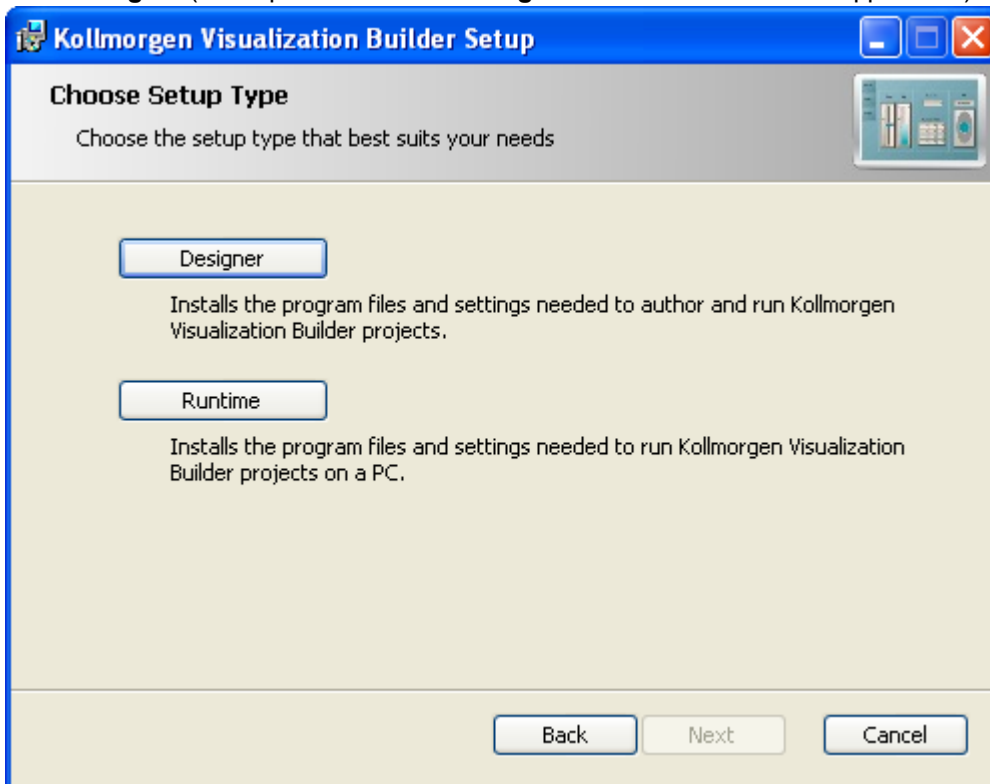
Kollmorgen Visualization Builder Setup

Choose Setup Type

Choose the setup type that best suits your needs

Designer

Installs the program files and settings needed to author and run Kollmorgen Visualization Builder projects.

Runtime

Installs the program files and settings needed to run Kollmorgen Visualization Builder projects on a PC.

Back
Next
Cancel